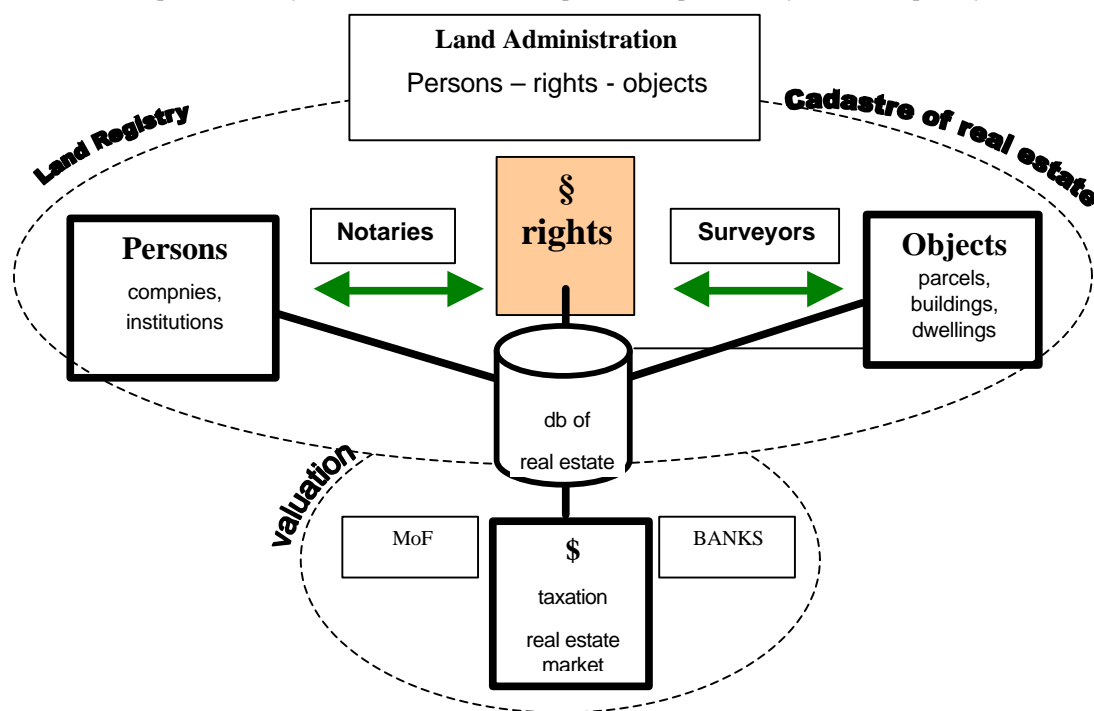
Land Administration

Persons – rights - objects

Land Registry

Cadastre of real estate

Persons

compnies, institutions

Notaries

§

rights

Surveyors

Objects

parcels, buildings, dwellings

db of

real estate

valuation

MoF

$

taxation

real estate market

BANKS